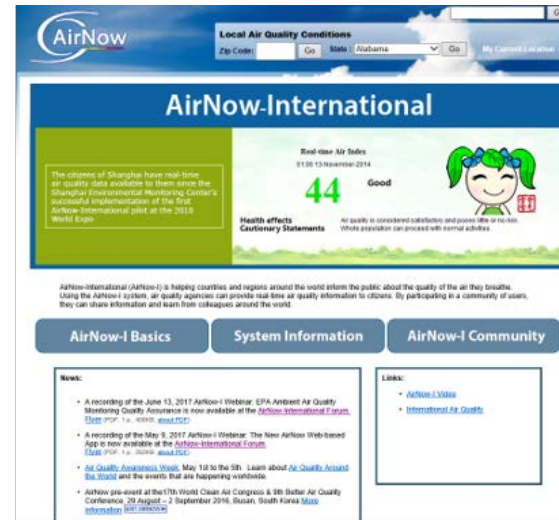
AirNow

Local Air Quality Conditions

Zip Code: Go State: Alabama Go

My Current Location

AirNow-International

The citizens of Shanghai have real-time air quality data available to them since the Shanghai Environmental Monitoring Center's successful implementation of the first AirNow-International pilot at the 2010 World Expo

Real-time Air Index

01:00 13-November-2014

44

Good

Health effects

Cautionary Statements

Air quality is considered satisfactory and poses little or no risk.

Whole population can proceed with normal activities.

AirNow-International (AirNow-I) is helping countries and regions around the world inform the public about the quality of the air they breathe. Using the AirNow-I system, air quality agencies can provide real-time air quality information to citizens. By participating in a community of users, they can share information and learn from colleagues around the world.

AirNow-I Basics

System Information

AirNow-I Community

News:

• A recording of the June 13, 2017 AirNow-I Webinar: EPA Ambient Air Quality Monitoring Quality Assurance is now available at the AirNow-International Forum. Flyer (PDF, 1 p., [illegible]) about PDF)

• A recording of the May 9, 2017 AirNow-I Webinar: The New AirNow Web-based App is now available at the AirNow-International Forum. Flyer (PDF, 1 p., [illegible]) about PDF)

• Air Quality Awareness Week, May 1st to the 5th. Learn about Air Quality Around the World and the events that are happening worldwide.

• AirNow pre-event at the17th World Clean Air Congress & 9th Better Air Quality Conference, 29 August – 2 September 2016, Busan, South Korea More Information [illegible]

Links:

• AirNow-I Video

• International Air Quality